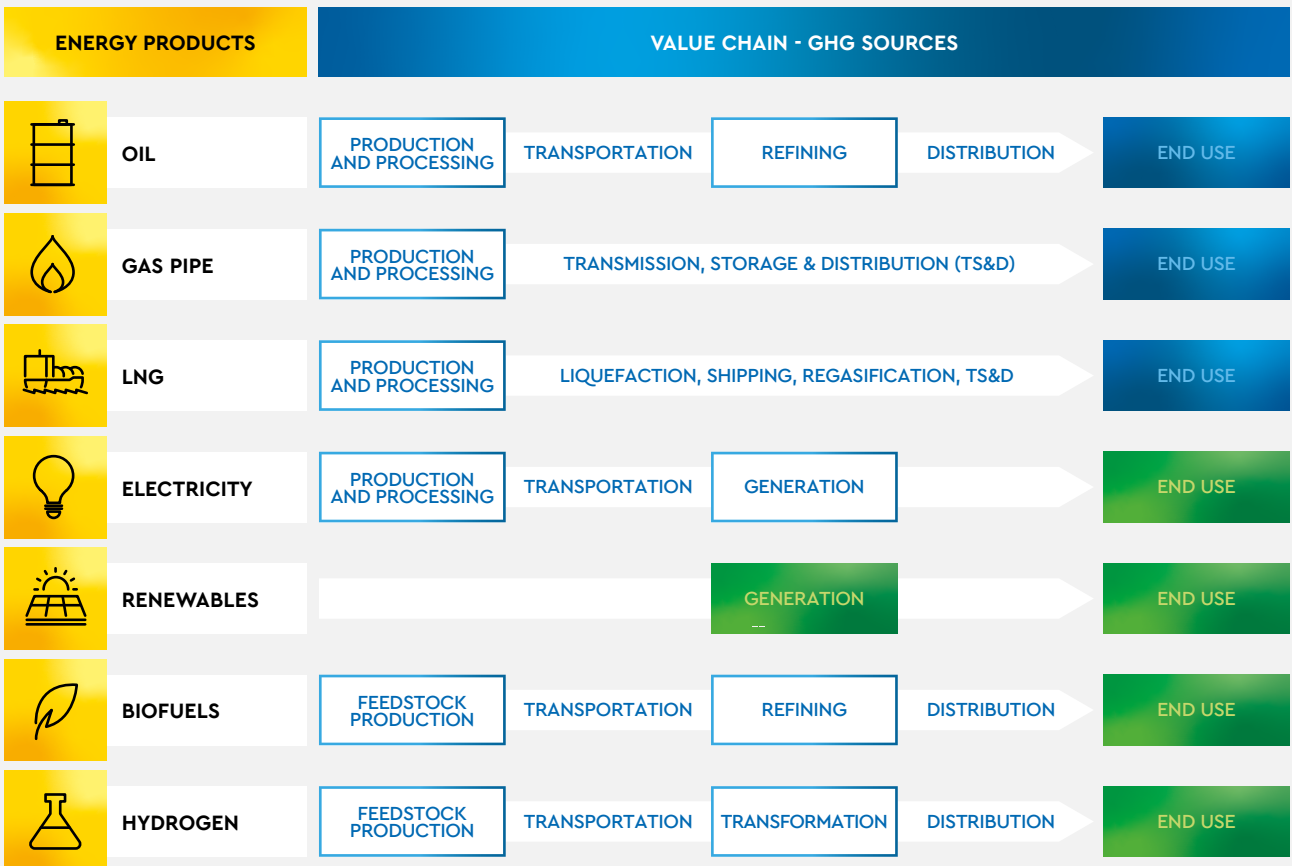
| ENERGY PRODUCTS | VALUE CHAIN - GHG SOURCES | | | | |
|---|---|---|---|---|---|
| OIL | PRODUCTION AND PROCESSING | TRANSPORTATION | REFINING | DISTRIBUTION | END USE |
| GAS PIPE | PRODUCTION AND PROCESSING | TRANSMISSION, STORAGE & DISTRIBUTION (TS&D) | | | END USE |
| LNG | PRODUCTION AND PROCESSING | LIQUEFACTION, SHIPPING, REGASIFICATION, TS&D | | | END USE |
| ELECTRICITY | PRODUCTION AND PROCESSING | TRANSPORTATION | GENERATION | | END USE |
| RENEWABLES | | | GENERATION | | END USE |
| BIOFUELS | FEEDSTOCK PRODUCTION | TRANSPORTATION | REFINING | DISTRIBUTION | END USE |
| HYDROGEN | FEEDSTOCK PRODUCTION | TRANSPORTATION | TRANSFORMATION | DISTRIBUTION | END USE |